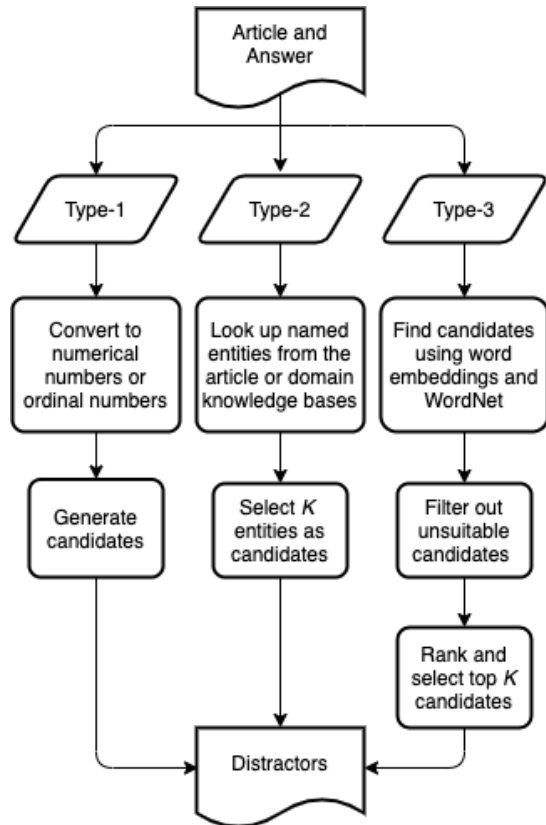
Article and Answer

Type-1

Type-2

Type-3

Convert to numerical numbers or ordinal numbers

Look up named entities from the article or domain knowledge bases

Find candidates using word embeddings and WordNet

Generate candidates

Select $K$ entities as candidates

Filter out unsuitable candidates

Rank and select top $K$ candidates

Distractors